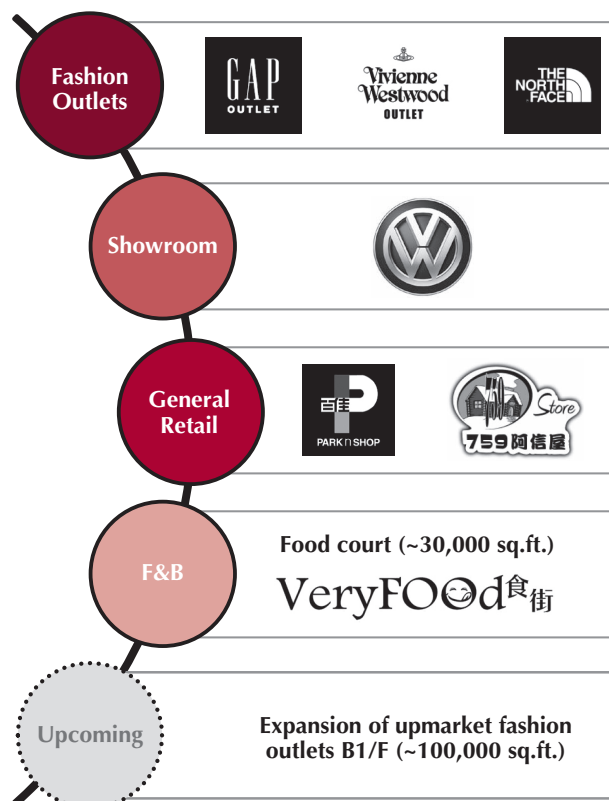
Fashion Outlets

GAP
OUTLET

Vivienne Westwood
OUTLET

THE NORTH FACE

Showroom

General Retail

百佳
PARKnSHOP

Store
759阿信屋

F&B

Food court (~30,000 sq.ft.)

VeryFOOd食街

Upcoming

Expansion of upmarket fashion outlets B1/F (~100,000 sq.ft.)